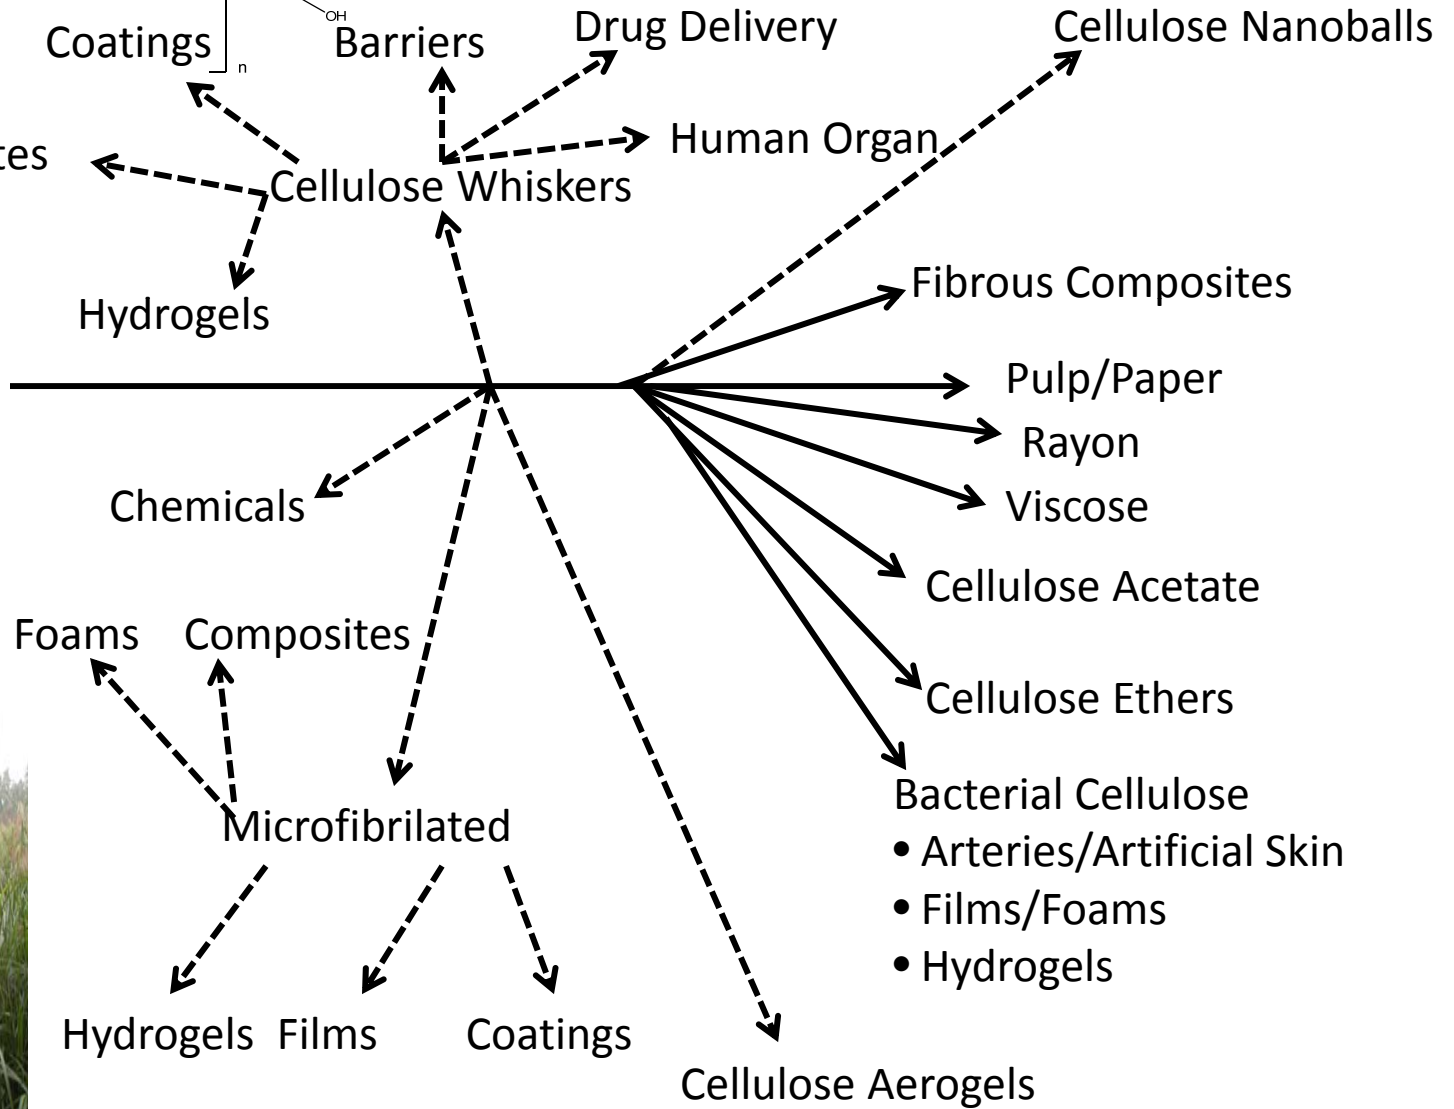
Coatings
n
OH
Barriers
Drug Delivery
Cellulose Nanoballs
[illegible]tes
Human Organ
Cellulose Whiskers
Hydrogels
Fibrous Composites
Pulp/Paper
Rayon
Viscose
Chemicals
Cellulose Acetate
Foams
Composites
Cellulose Ethers
Bacterial Cellulose
• Arteries/Artificial Skin
• Films/Foams
• Hydrogels
Microfibrilated
Hydrogels
Films
Coatings
Cellulose Aerogels